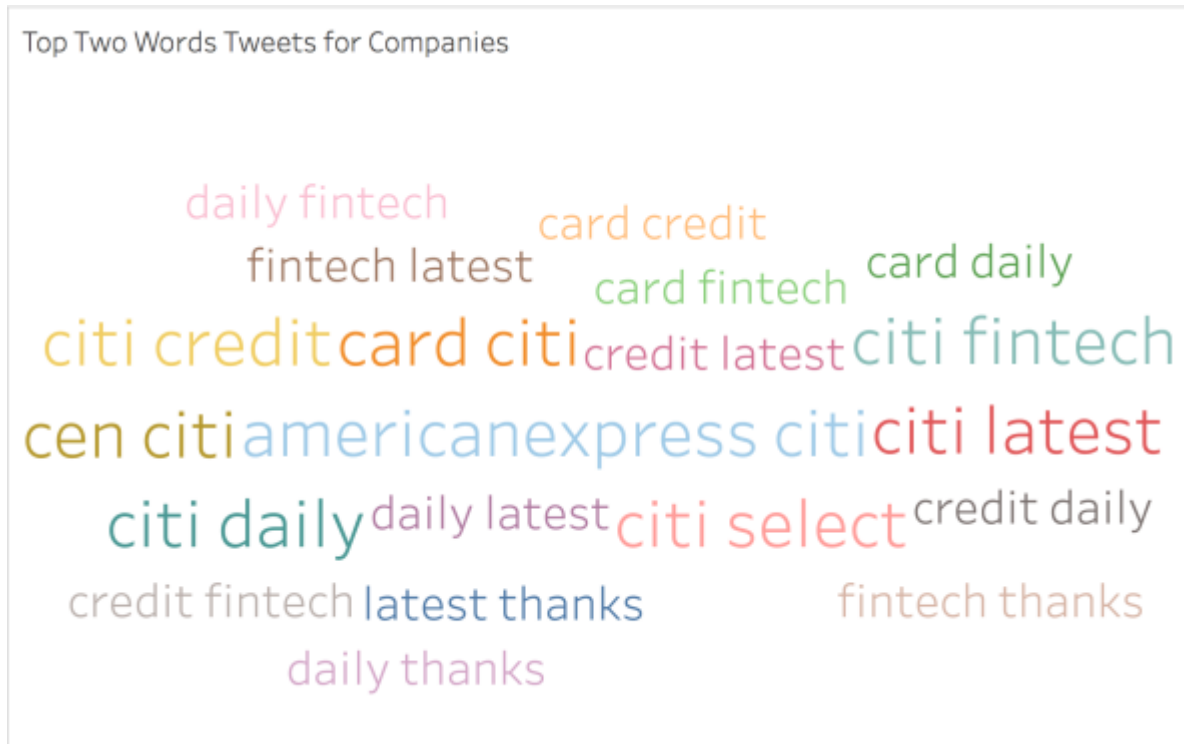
Top Two Words Tweets for Companies

daily fintech
card credit
fintech latest
card daily
card fintech
citi credit card citi credit latest citi fintech
cen citi americanexpress citi citi latest
citi daily daily latest citi select credit daily
credit fintech latest thanks fintech thanks
daily thanks